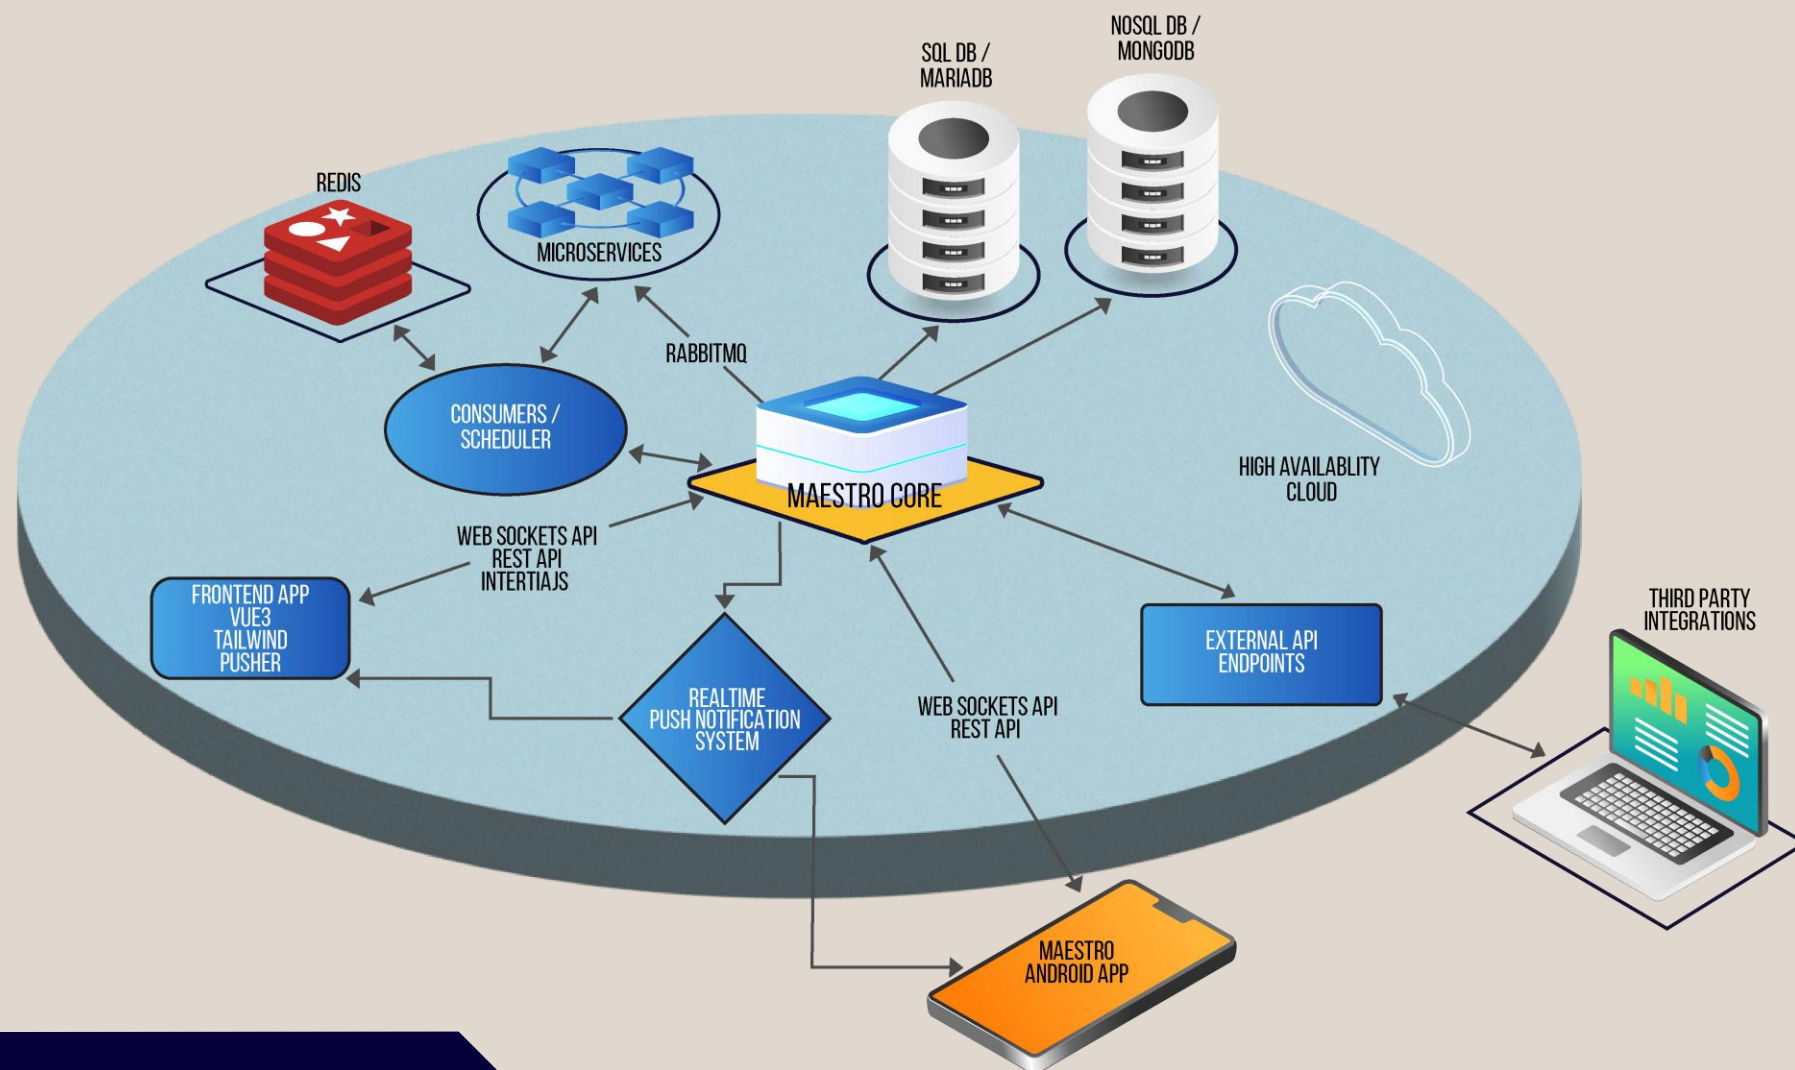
NOSQL DB / MONGODB

SQL DB / MARIADB

REDIS

MICROSERVICES

RABBITMQ

CONSUMERS / SCHEDULER

MAESTRO CORE

HIGH AVAILABLITY CLOUD

WEB SOCKETS API
REST API
INTERTIAJS

FRONTEND APP
VUE3
TAILWIND
PUSHER

REALTIME
PUSH NOTIFICATION
SYSTEM

WEB SOCKETS API
REST API

EXTERNAL API
ENDPOINTS

THIRD PARTY
INTEGRATIONS

MAESTRO
ANDROID APP